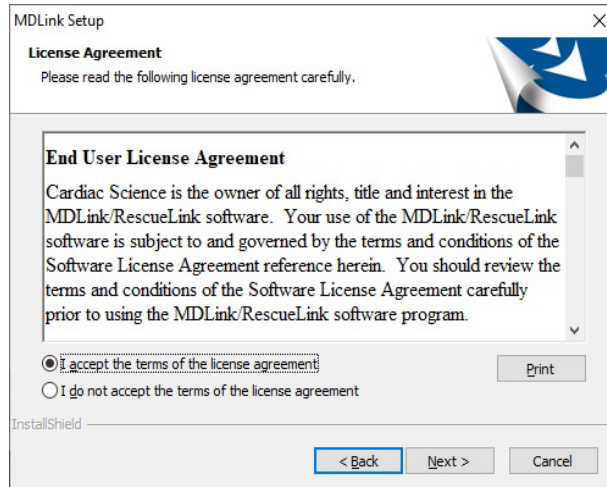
MDLink Setup

License Agreement

Please read the following license agreement carefully.

End User License Agreement

Cardiac Science is the owner of all rights, title and interest in the MDLink/RescueLink software. Your use of the MDLink/RescueLink software is subject to and governed by the terms and conditions of the Software License Agreement reference herein. You should review the terms and conditions of the Software License Agreement carefully prior to using the MDLink/RescueLink software program.

I accept the terms of the license agreement

I do not accept the terms of the license agreement

Print

InstallShield

< Back

Next >

Cancel